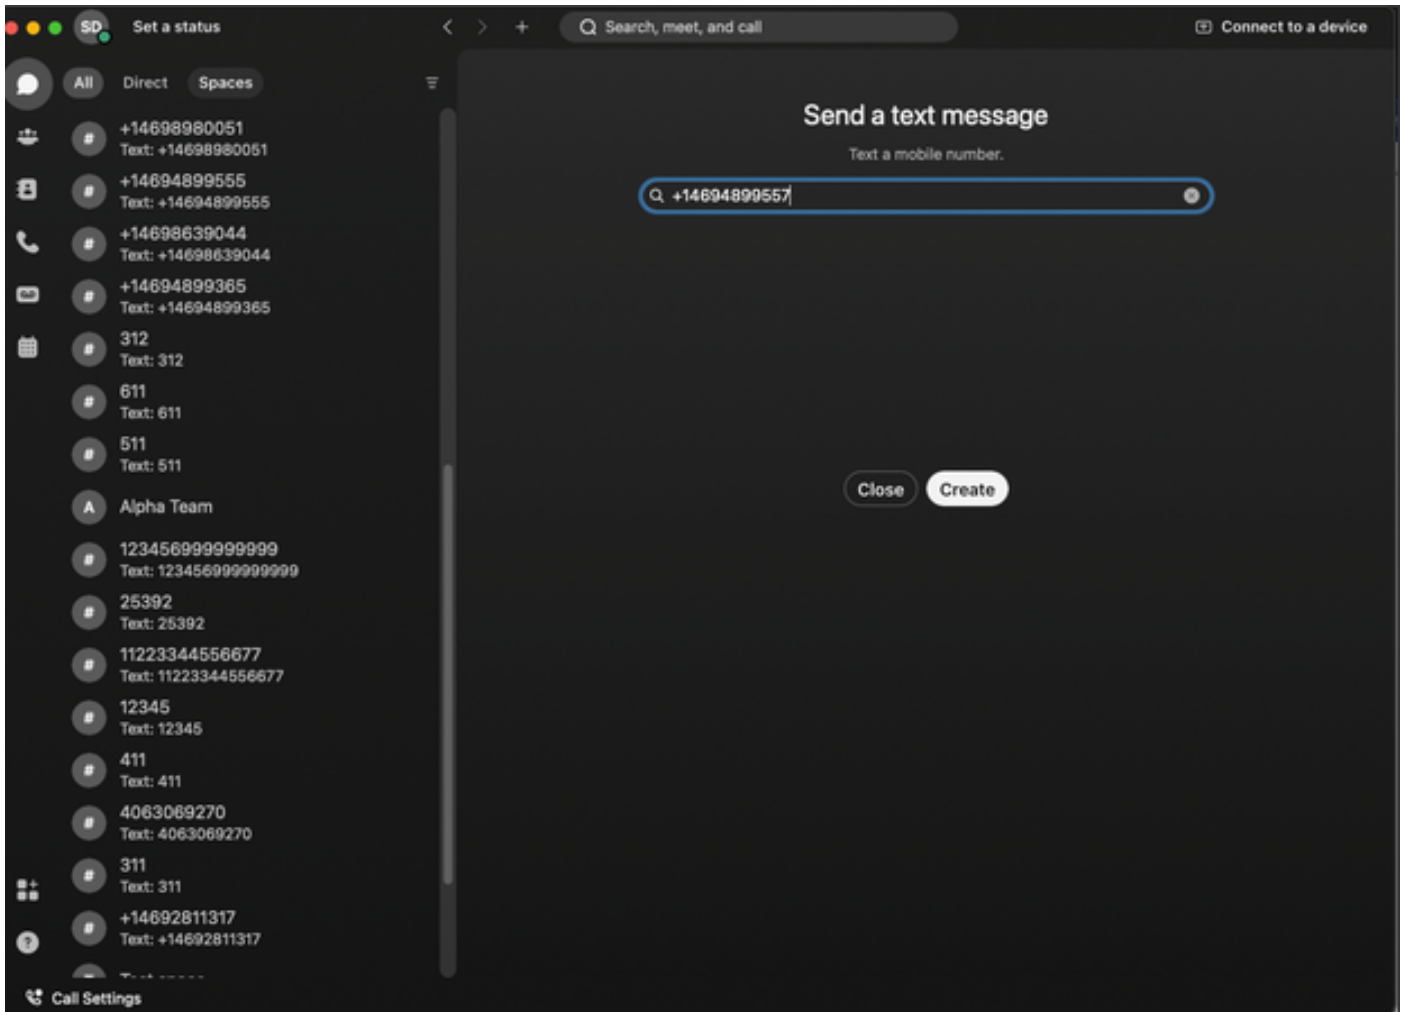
SD Set a status

Search, meet, and call

Connect to a device

All Direct Spaces

+14698980051
Text: +14698980051

+14694899555
Text: +14694899555

+14698639044
Text: +14698639044

+14694899365
Text: +14694899365

312
Text: 312

611
Text: 611

511
Text: 511

A Alpha Team

123456999999999
Text: 123456999999999

25392
Text: 25392

11223344556677
Text: 11223344556677

12345
Text: 12345

411
Text: 411

4063069270
Text: 4063069270

311
Text: 311

+14692811317
Text: +14692811317

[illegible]

Call Settings

Send a text message

Text a mobile number.

+14694899557

Close Create